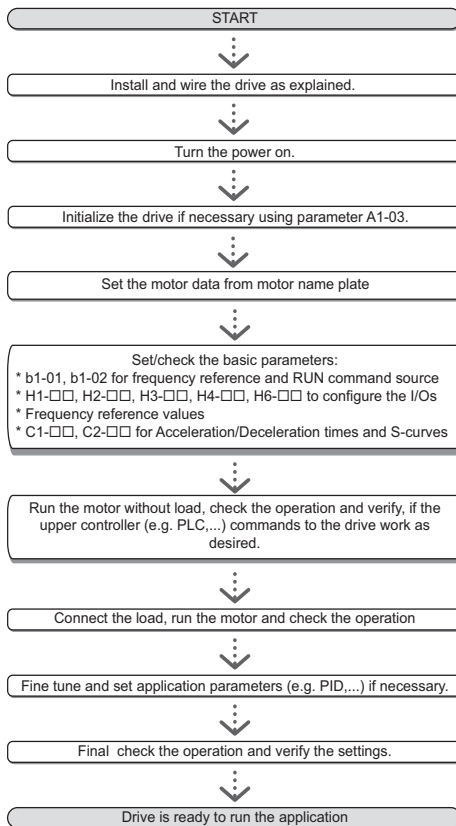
START

Install and wire the drive as explained.

Turn the power on.

Initialize the drive if necessary using parameter A1-03.

Set the motor data from motor name plate

Set/check the basic parameters:
* b1-01, b1-02 for frequency reference and RUN command source
* H1-□□, H2-□□, H3-□□, H4-□□, H6-□□ to configure the I/Os
* Frequency reference values
* C1-□□, C2-□□ for Acceleration/Deceleration times and S-curves

Run the motor without load, check the operation and verify, if the upper controller (e.g. PLC,...) commands to the drive work as desired.

Connect the load, run the motor and check the operation

Fine tune and set application parameters (e.g. PID,...) if necessary.

Final check the operation and verify the settings.

Drive is ready to run the application